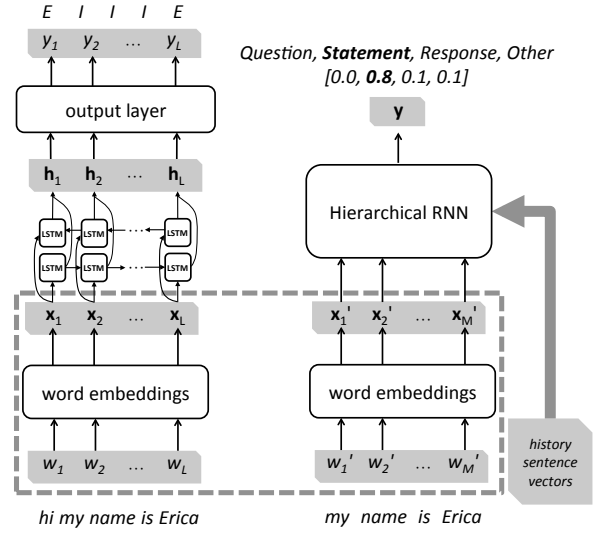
E I I I E

$y_1$ $y_2$ … $y_L$

output layer

$\mathbf{h}_1$ $\mathbf{h}_2$ … $\mathbf{h}_L$

LSTM LSTM LSTM

LSTM LSTM LSTM

$\mathbf{x}_1$ $\mathbf{x}_2$ … $\mathbf{x}_L$

word embeddings

$w_1$ $w_2$ … $w_L$

hi my name is Erica

Question, **Statement**, Response, Other

[0.0, **0.8**, 0.1, 0.1]

$\mathbf{y}$

Hierarchical RNN

$\mathbf{x}_1'$ $\mathbf{x}_2'$ … $\mathbf{x}_M'$

word embeddings

$w_1'$ $w_2'$ … $w_M'$

history sentence vectors

my name is Erica